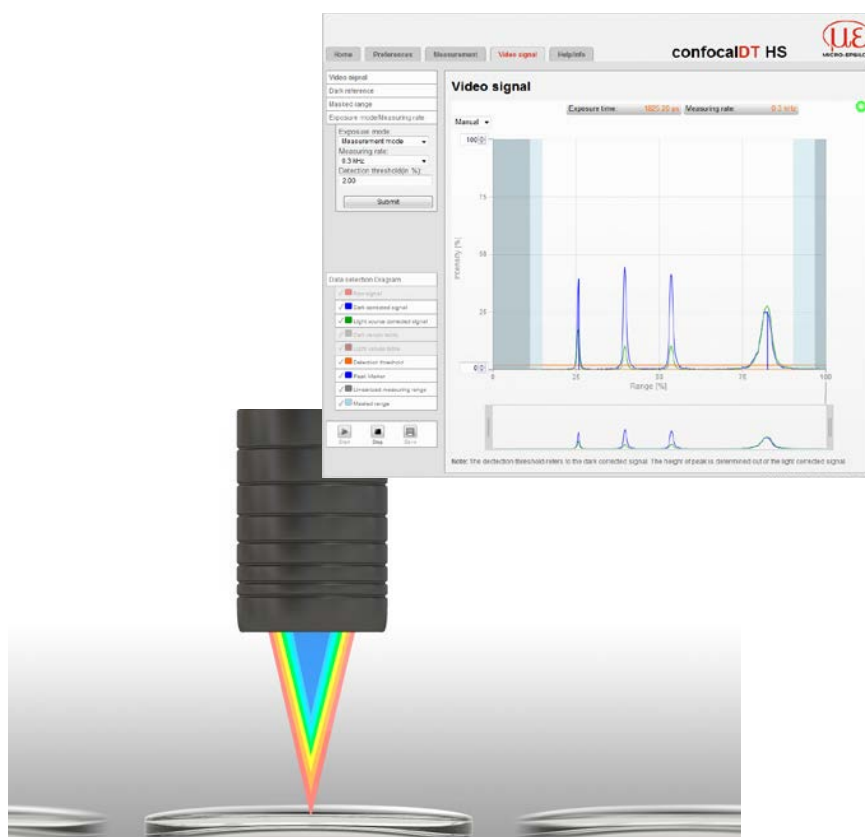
Home Preferences Measurement Video signal Help/Info

confocalDT HS

MICRO-EPSILON

Video signal
Dark reference
Masked range
Exposure mode/Measuring rate

Exposure mode
Measurement mode
Measuring rate
0.3 kHz
Detection threshold(in %)
2.00
Submit

Data selection Diagram
Raw signal
Dark corrected signal
Light source corrected signal
Dark reference
Light source table
Detection threshold
Peak Marker
Unmasked measuring range
Masked range

Start Stop Save

Video signal

Exposure time: 1625.20 µs Measuring rate: 0.3 kHz

Manual

100
75
50
25
0

Intensity [%]

0 25 50 75 100
Range [%]

Note: The detection threshold refers to the dark corrected signal. The height of peak is determined out of the light corrected signal.